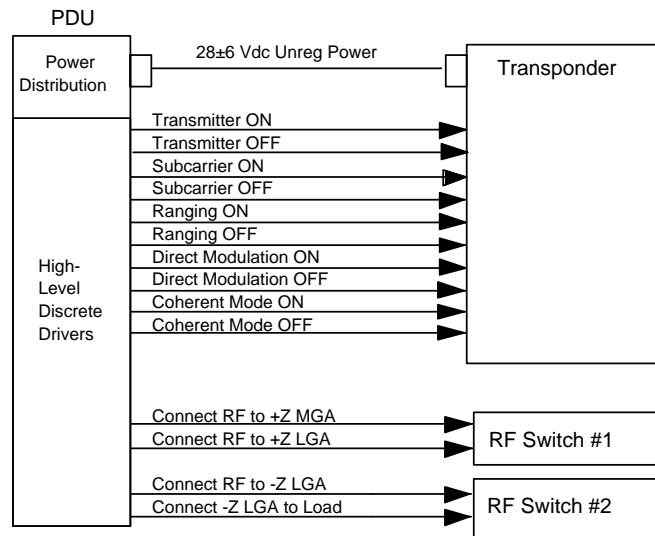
PDU

Power Distribution

28±6 Vdc Unreg Power

Transponder

Transmitter ON
Transmitter OFF
Subcarrier ON
Subcarrier OFF
Ranging ON
Ranging OFF
Direct Modulation ON
Direct Modulation OFF
Coherent Mode ON
Coherent Mode OFF

High-Level Discrete Drivers

Connect RF to +Z MGA
Connect RF to +Z LGA

RF Switch #1

Connect RF to -Z LGA
Connect -Z LGA to Load

RF Switch #2